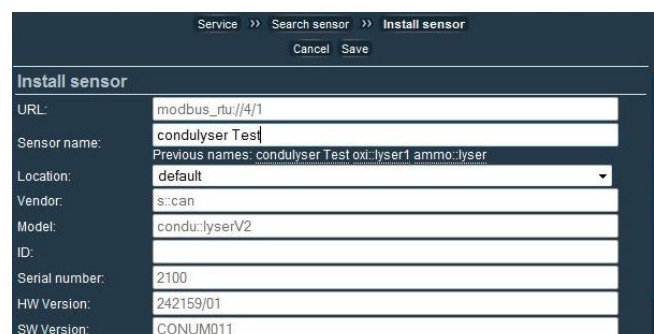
Service ›› Search sensor ›› Install sensor

Cancel Save

Install sensor

| | |
|---|---|
| URL: | modbus_rtu://4/1 |
| Sensor name: | condulyser Test<br>Previous names: condulyser Test oxi::lyser1 ammo::lyser |
| Location: | default |
| Vendor: | s::can |
| Model: | condu::lyserV2 |
| ID: | |
| Serial number: | 2100 |
| HW Version: | 242159/01 |
| SW Version: | CONUM011 |